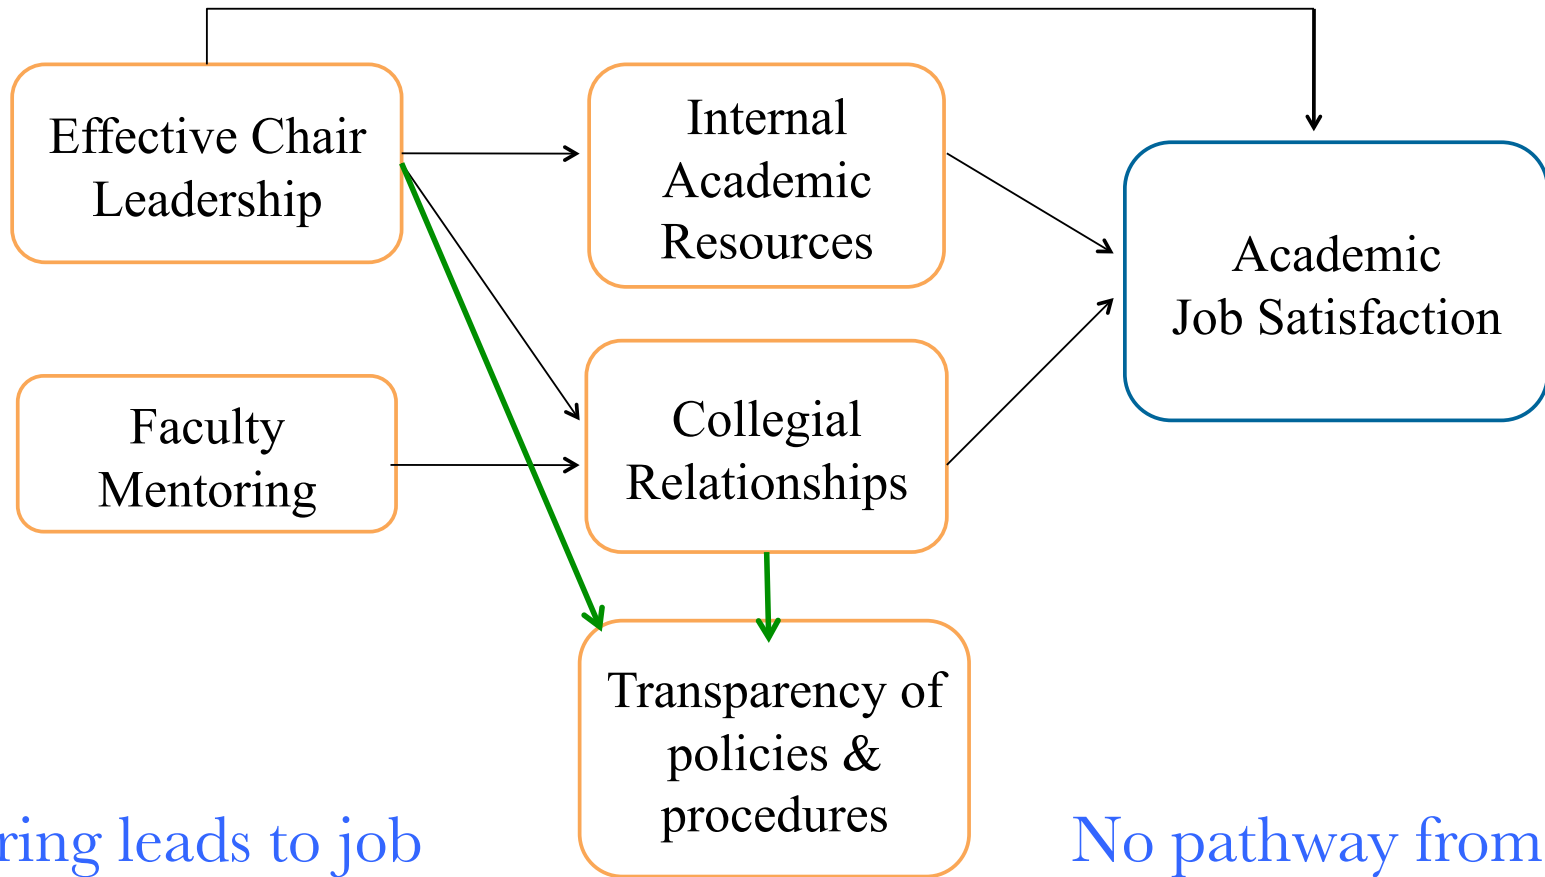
Effective Chair Leadership

Internal Academic Resources

Academic Job Satisfaction

Faculty Mentoring

Collegial Relationships

Transparency of policies & procedures

ring leads to job

No pathway from